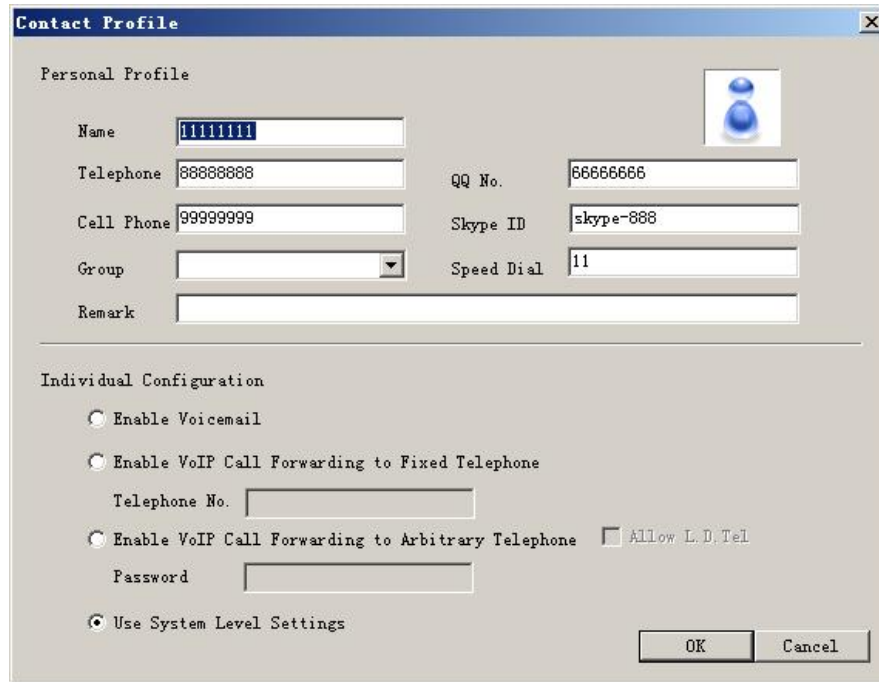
Contact Profile

Personal Profile

Name 11111111

Telephone 88888888

QQ No. 66666666

Cell Phone 99999999

Skype ID skype-888

Group

Speed Dial 11

Remark

Individual Configuration

Enable Voicemail

Enable VoIP Call Forwarding to Fixed Telephone

Telephone No.

Enable VoIP Call Forwarding to Arbitrary Telephone

Allow L.D.Tel

Password

Use System Level Settings

OK

Cancel